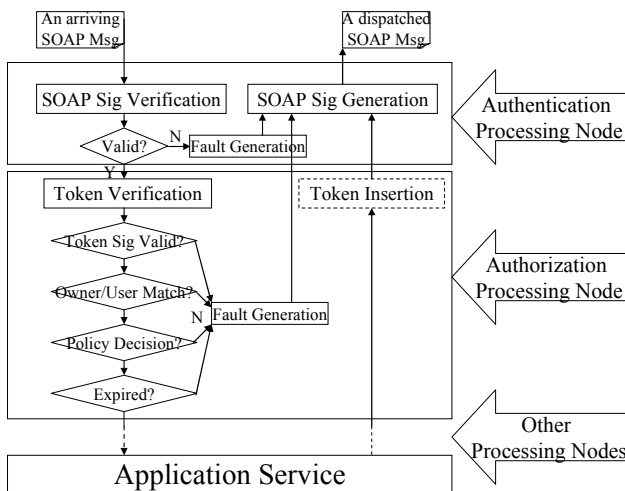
An arriving SOAP Msg

A dispatched SOAP Msg

SOAP Sig Verification

SOAP Sig Generation

Authentication Processing Node

Valid?

N

Fault Generation

Y

Token Verification

Token Insertion

Token Sig Valid?

Owner/User Match?

N

Fault Generation

Authorization Processing Node

Policy Decision?

Expired?

Other Processing Nodes

Application Service